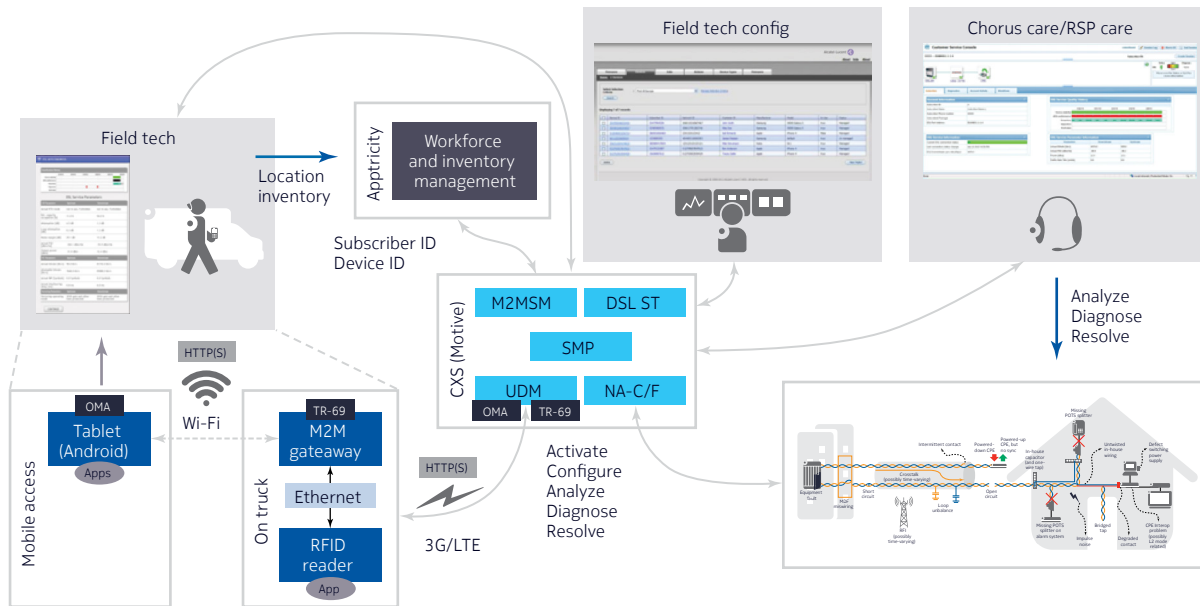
Field tech config

Chorus care/RSP care

Field tech

Location inventory

Apptricity

Workforce and inventory management

Subscriber ID
Device ID

CXS (Motive)

M2MSM

DSL ST

SMP

UDM

NA-C/F

OMA

TR-69

Analyze
Diagnose
Resolve

Mobile access

HTTP(S)

OMA

Tablet (Android)

Apps

Wi-Fi

On truck

TR-69

M2M gateaway

Ethernet

RFID reader

App

HTTP(S)

3G/LTE

Activate
Configure
Analyze
Diagnose
Resolve

Equipment built

MDF miswiring

Short circuit

Crosstalk (possibly time-varying)

Intermittent contact

Powered-down CPE

Powered-up CPE, but no sync

Loop unbalance

Open circuit

RFI (possibly time-varying)

In-house capacitor (and one-wire tap)

Missing POTS splitter

Unwanted in-house wiring

Defect switching power supply

Missing POTS splitter on alarm system

Impulse noise

Bridged tap

Degraded contact

CPE interop problem (possibly L2 mode related)